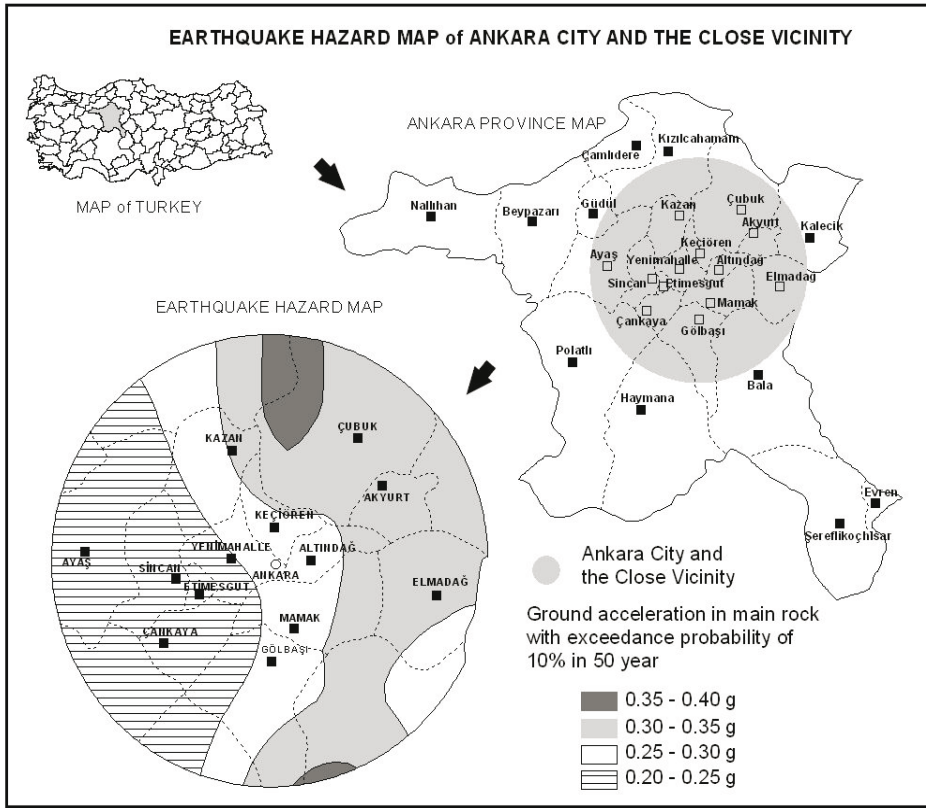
EARTHQUAKE HAZARD MAP of ANKARA CITY AND THE CLOSE VICINITY

MAP of TURKEY

ANKARA PROVINCE MAP

Kızılcahamam
Çamlıdere
Nallıhan
Beypazarı
Güdül
Kazan
Çubuk
Akyurt
Kalecik
Keçiören
Ayaş
Yenimahalle
Altındağ
Sincan
Etimesgut
Elmadağ
Mamak
Çankaya
Gölbaşı
Polatlı
Bala
Haymana
Evren
Şereflikoçhisar

EARTHQUAKE HAZARD MAP

KAZAN
ÇUBUK
AKYURT
KEÇİÖREN
YENİMAHALLE
ALTINDAĞ
AYAŞ
SİNCAN
ANKARA
ETİMESGUT
ELMADAĞ
MAMAK
ÇANKAYA
GÖLBAŞI

Ankara City and the Close Vicinity

Ground acceleration in main rock with exceedance probability of 10% in 50 year

0.35 - 0.40 g
0.30 - 0.35 g
0.25 - 0.30 g
0.20 - 0.25 g